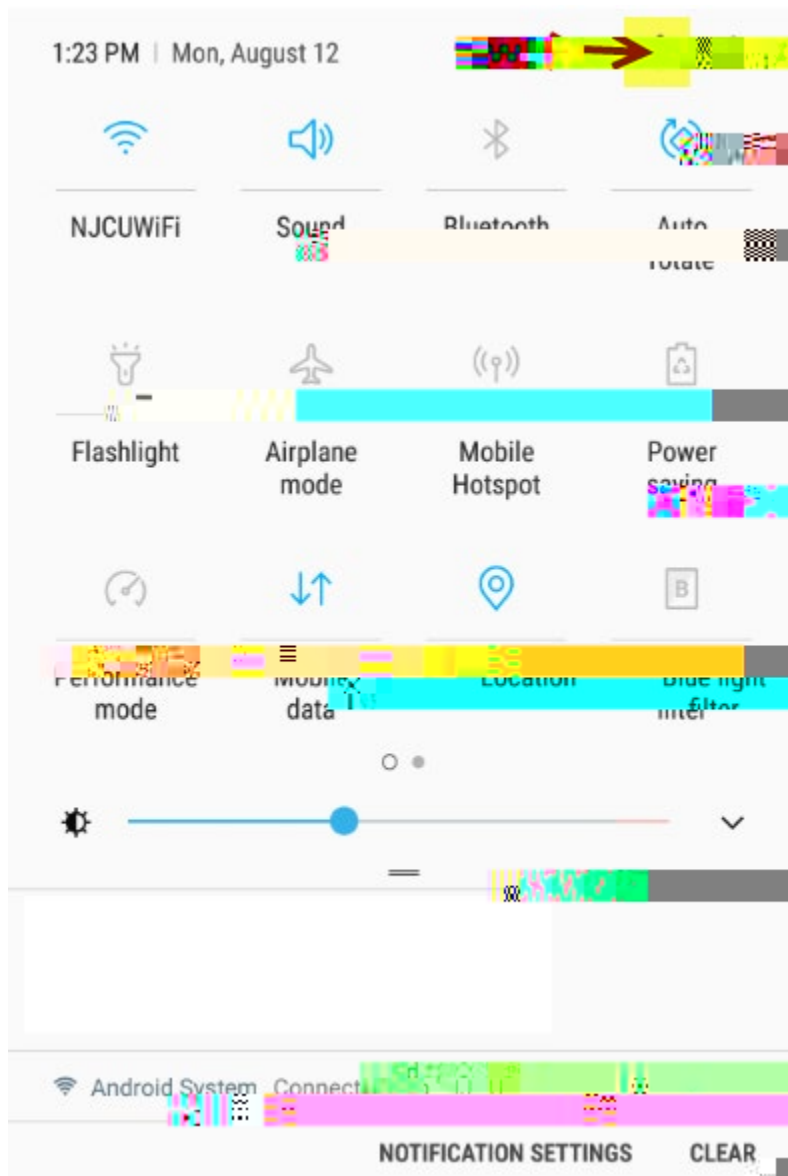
1:23 PM | Mon, August 12

NJCUWiFi

Sound

Bluetooth

Auto rotate

Flashlight

Airplane mode

Mobile Hotspot

Power saving

Performance mode

Mobile data

Location

Blue light filter

Android System Connect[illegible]

NOTIFICATION SETTINGS

CLEAR